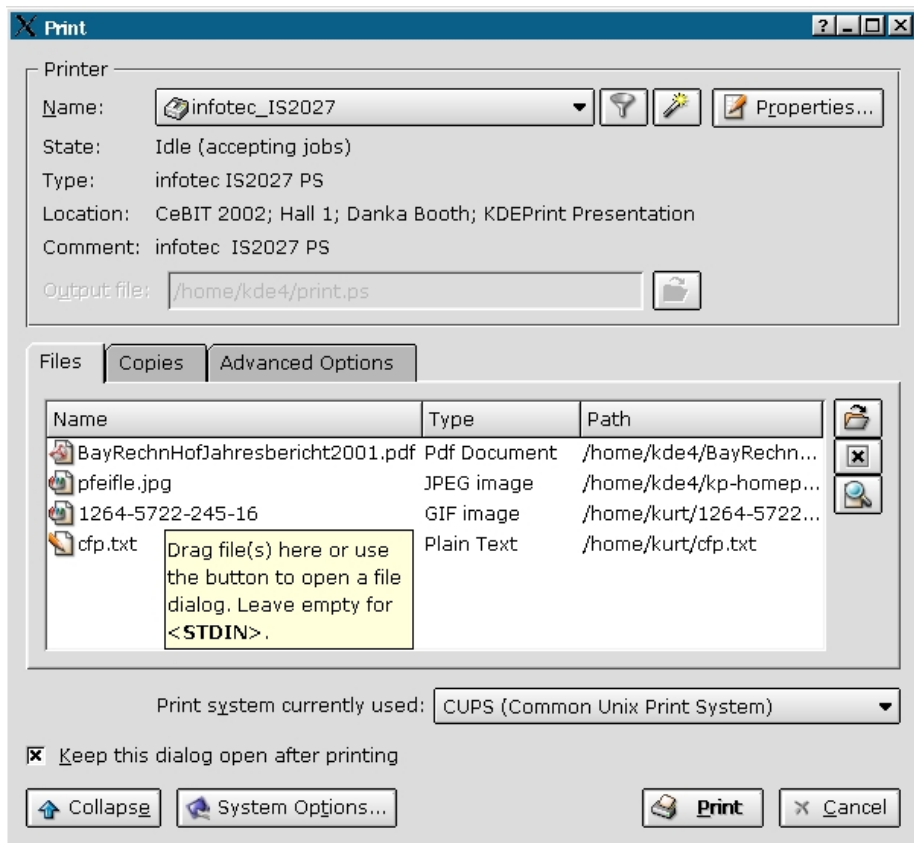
Print

?

Printer

Name: infotec_IS2027

Properties...

State: Idle (accepting jobs)

Type: infotec IS2027 PS

Location: CeBIT 2002; Hall 1; Danka Booth; KDEPrint Presentation

Comment: infotec IS2027 PS

Output file: /home/kde4/print.ps

Files | Copies | Advanced Options

| Name | Type | Path |
|---|---|---|
| BayRechnHofJahresbericht2001.pdf | Pdf Document | /home/kde4/BayRechn... |
| pfeifle.jpg | JPEG image | /home/kde4/kp-homep... |
| 1264-5722-245-16 | GIF image | /home/kurt/1264-5722... |
| cfp.txt | Plain Text | /home/kurt/cfp.txt |

Drag file(s) here or use the button to open a file dialog. Leave empty for <**STDIN**>.

Print system currently used: CUPS (Common Unix Print System)

Keep this dialog open after printing

Collapse

System Options...

Print

Cancel